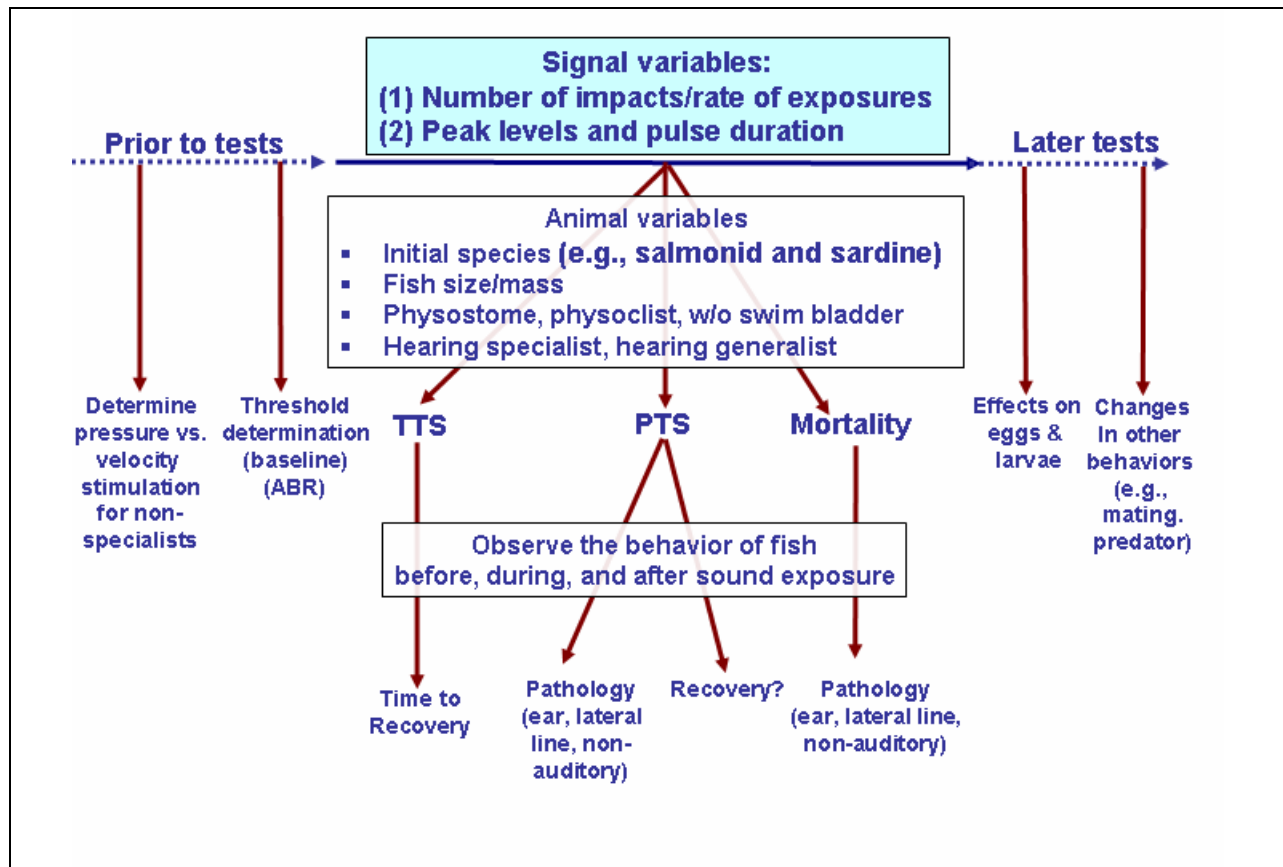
Signal variables:
(1) Number of impacts/rate of exposures
(2) Peak levels and pulse duration

Prior to tests

Later tests

Animal variables
▪ Initial species (e.g., salmonid and sardine)
▪ Fish size/mass
▪ Physostome, physoclist, w/o swim bladder
▪ Hearing specialist, hearing generalist

Determine pressure vs. velocity stimulation for non-specialists

Threshold determination (baseline) (ABR)

TTS

PTS

Mortality

Effects on eggs & larvae

Changes In other behaviors (e.g., mating. predator)

Observe the behavior of fish before, during, and after sound exposure

Time to Recovery

Pathology (ear, lateral line, non-auditory)

Recovery?

Pathology (ear, lateral line, non-auditory)